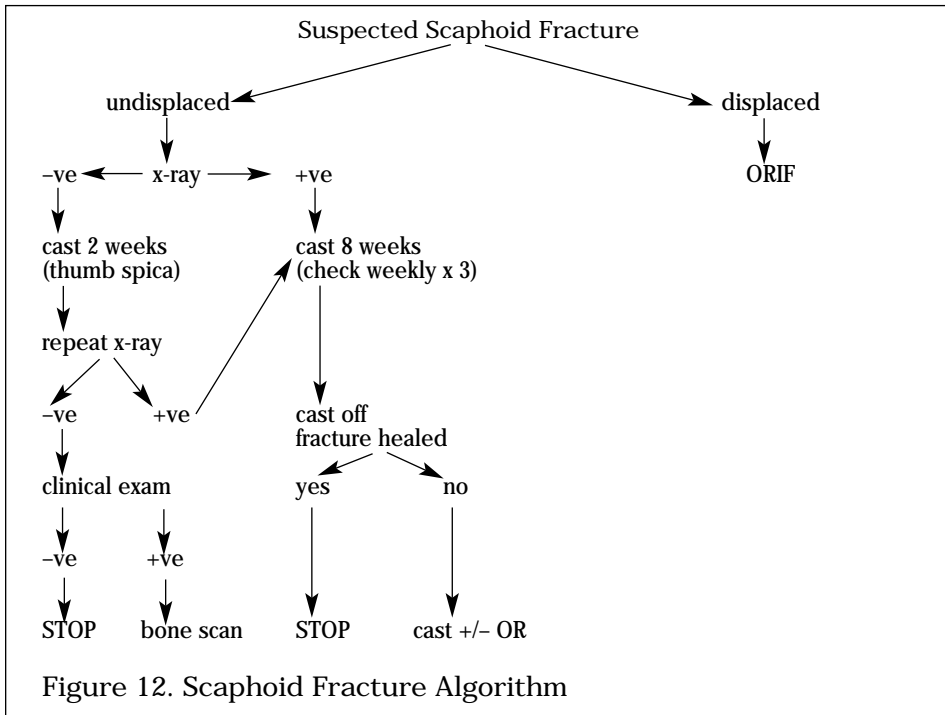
Suspected Scaphoid Fracture

undisplaced

displaced

ORIF

–ve

x-ray

+ve

cast 2 weeks (thumb spica)

cast 8 weeks (check weekly x 3)

repeat x-ray

–ve

+ve

cast off fracture healed

clinical exam

yes

no

–ve

+ve

STOP

bone scan

STOP

cast +/– OR

Figure 12. Scaphoid Fracture Algorithm